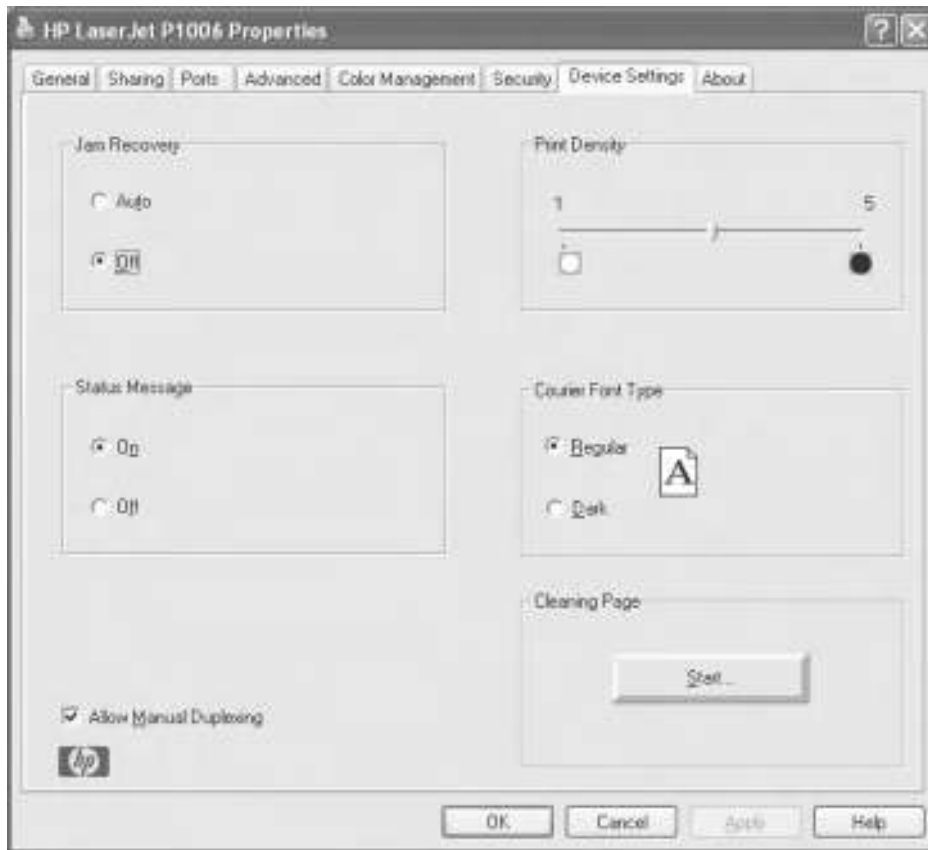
HP LaserJet P1006 Properties

?

General | Sharing | Ports | Advanced | Color Management | Security | Device Settings | About

Jam Recovery

Auto

Off

Print Density

1

5

Status Message

On

Off

Courier Font Type

Regular

A

Dark

Cleaning Page

Start...

Allow Manual Duplexing

hp

OK | Cancel | Apply | Help